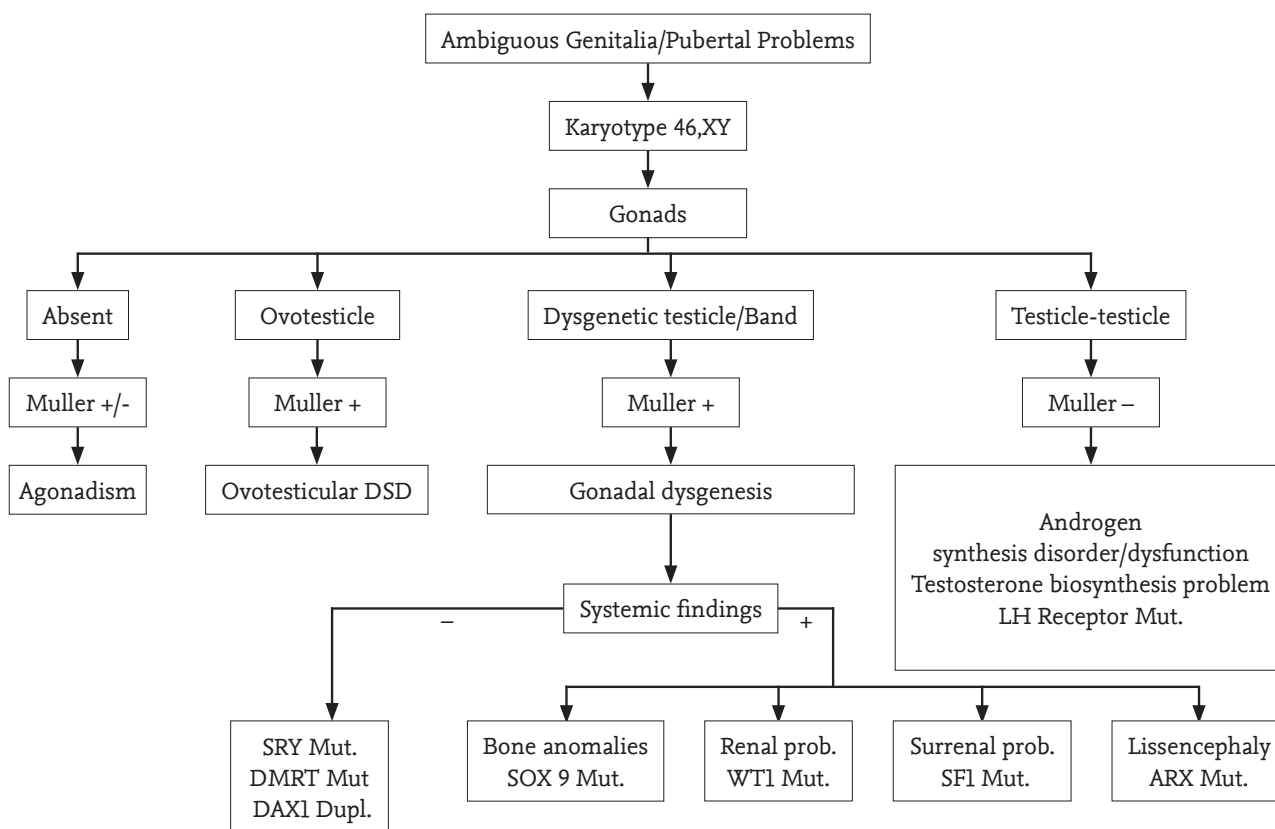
Ambiguous Genitalia/Pubertal Problems

Karyotype 46,XY

Gonads

Absent

Muller +/-

Agonadism

Ovotesticle

Muller +

Ovotesticular DSD

Dysgenetic testicle/Band

Muller +

Gonadal dysgenesis

Systemic findings

–

+

SRY Mut.
DMRT Mut
DAX1 Dupl.

Bone anomalies
SOX 9 Mut.

Renal prob.
WT1 Mut.

Surrenal prob.
SF1 Mut.

Lissencephaly
ARX Mut.

Testicle-testicle

Muller –

Androgen
synthesis disorder/dysfunction
Testosterone biosynthesis problem
LH Receptor Mut.